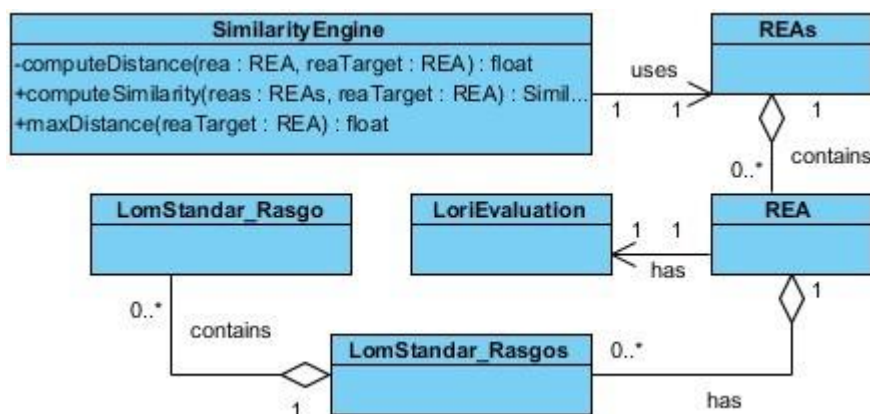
SimilarityEngine
-computeDistance(rea : REA, reaTarget : REA) : float
+computeSimilarity(reas : REAs, reaTarget : REA) : Simil...
+maxDistance(reaTarget : REA) : float

uses
1
1

REAs
1
0..*
contains

LomStandar_Rasgo

LoriEvaluation
1
1
has

REA
1

0..*
contains

LomStandar_Rasgos
0..*
1
has